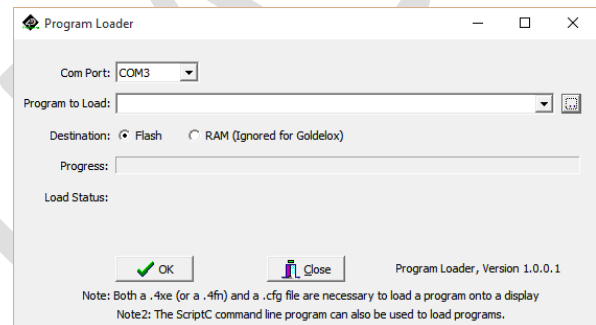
Program Loader

Com Port: COM3

Program to Load:

Destination: Flash RAM (Ignored for Goldelox)

Progress:

Load Status:

OK

Close

Program Loader, Version 1.0.0.1

Note: Both a .4xe (or a .4fn) and a .cfg file are necessary to load a program onto a display

Note2: The ScriptC command line program can also be used to load programs.